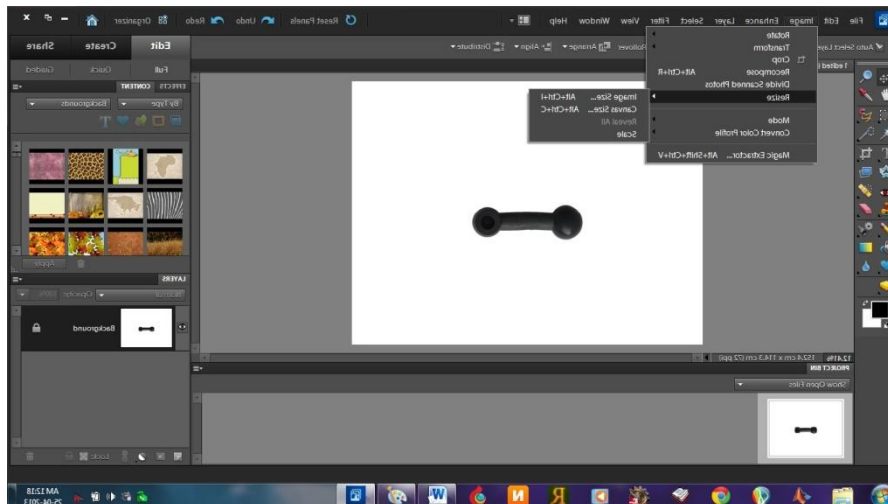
File Edit Image Enhance Layer Select Filter View Window Help

Reset Panels Undo Redo Organizer

Edit Create Share

Full Quick Guided

Rotate
Transform
Crop
Recompose Alt+Ctrl+R
Divide Scanned Photos
Resize
Mode
Convert Color Profile
Magic Extractor... Alt+Shift+Ctrl+V

Image Size... Alt+Ctrl+I
Canvas Size... Alt+Ctrl+C
Reveal All
Scale

Auto Select Layer

Arrange Align Distribute

EFFECTS CONTENT
By Type Backgrounds

Apply

LAYERS
Normal Opacity: 100%

Background

Lock:

12.41% 15.24 cm x 11.43 cm (72 ppi)
PROJECT BIN
Show Open Files

12:18 AM
25-06-2013